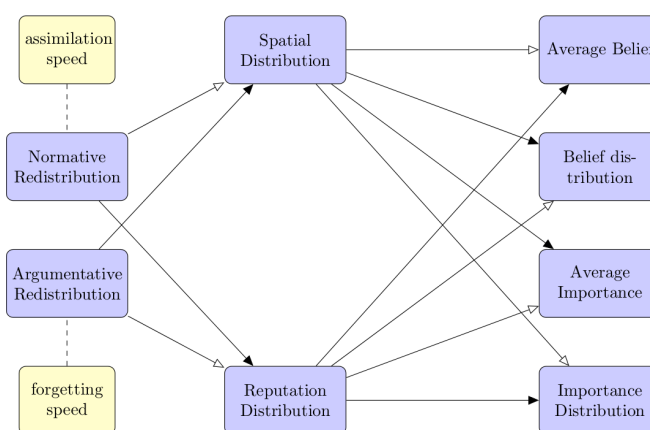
assimilation speed

Normative Redistribution

Argumentative Redistribution

forgetting speed

Spatial Distribution

Reputation Distribution

Average Belie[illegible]

Belief distribution

Average Importance

Importance Distribution